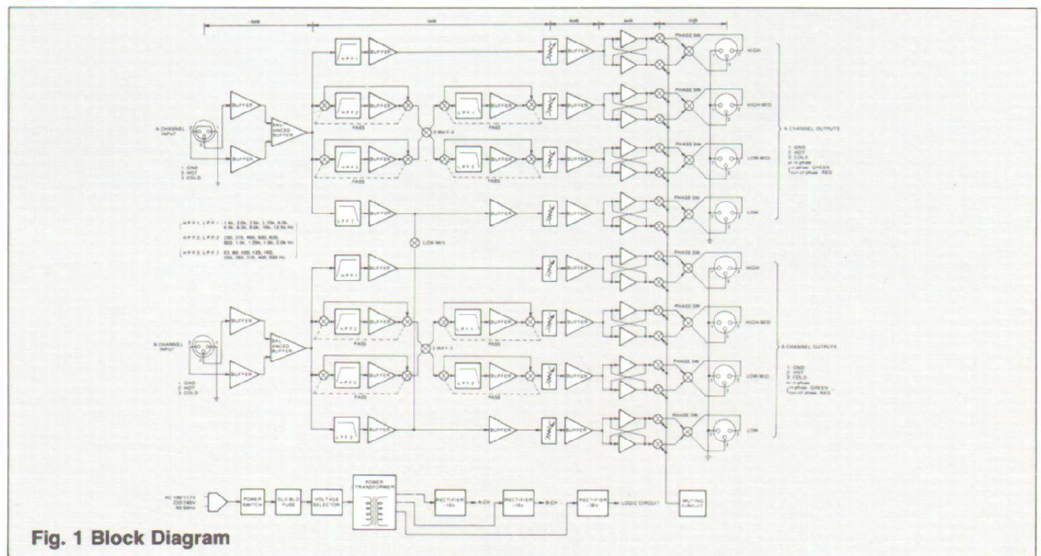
A CHANNEL INPUT

1. GND
2. HOT
3. COLD

BALANCED BUFFER

BUFFER

HPF 1

HPF 2

HPF 3

LPF 1

LPF 2

LPF 3

PASS

3-WAY/2

LOW MIX

PHASE SW

HIGH

HIGH-MID

LOW-MID

LOW

A CHANNEL OUTPUTS

1. GND
2. HOT
3. COLD

in phase: GREEN
out of phase: RED

HPF1, LPF1: 1.0k, 2.0k, 2.5k, 3.15k, 4.0k, 5.0k, 6.3k, 8.0k, 10k, 12.5k Hz

HPF2, LPF2: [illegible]

HPF3, LPF3: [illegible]

B CHANNEL INPUT

1. GND
2. HOT
3. COLD

B CHANNEL OUTPUTS

1. GND
2. HOT
3. COLD

in phase: GREEN
out of phase: RED

AC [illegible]

POWER SWITCH

SLO-BLO FUSE

VOLTAGE SELECTOR

POWER TRANSFORMER

RECTIFIER

RECTIFIER

RECTIFIER

LOGIC CIRCUIT

MUTING CIRCUIT

Fig. 1 Block Diagram